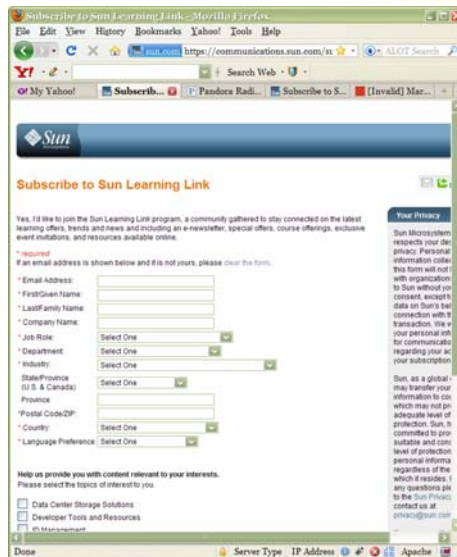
Subscribe to Sun Learning Link - Mozilla Firefox

File Edit View History Bookmarks Yahoo! Tools Help

sun.com https://communications.sun.com/s

ALOT Search

Y! Search Web

My Yahoo! | Subscrib... | Pandora Radi... | Subscribe to S... | [Invalid] Mar...

Sun

Subscribe to Sun Learning Link

Yes, I'd like to join the Sun Learning Link program, a community gathered to stay connected on the latest learning offers, trends and news and including an e-newsletter, special offers, course offerings, exclusive event invitations, and resources available online.

* required
If an email address is shown below and it is not yours, please clear the form.

* Email Address:
* First/Given Name:
* Last/Family Name:
* Company Name:
* Job Role: Select One
* Department: Select One
* Industry: Select One
State/Province (U.S. & Canada): Select One
Province
*Postal Code/ZIP:
* Country: Select One
* Language Preference: Select One

Help us provide you with content relevant to your interests.
Please select the topics of interest to you.

Data Center Storage Solutions
Developer Tools and Resources
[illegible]

Your Privacy

Sun Microsystem respects your des privacy. Personal information collec this form will not with organization to Sun without yo consent, except t data on Sun's be connection with t transaction. We your personal inf for communicatio regarding your ac your subscription.

Sun, as a global may transfer you information to co which may not pr adequate level of protection. Sun, h committed to pro suitable and cons level of protection personal informa regardless of the which it resides. any questions ple to the Sun Privacy contact us at privacy@sun.com

Done

Server Type IP Address Apache